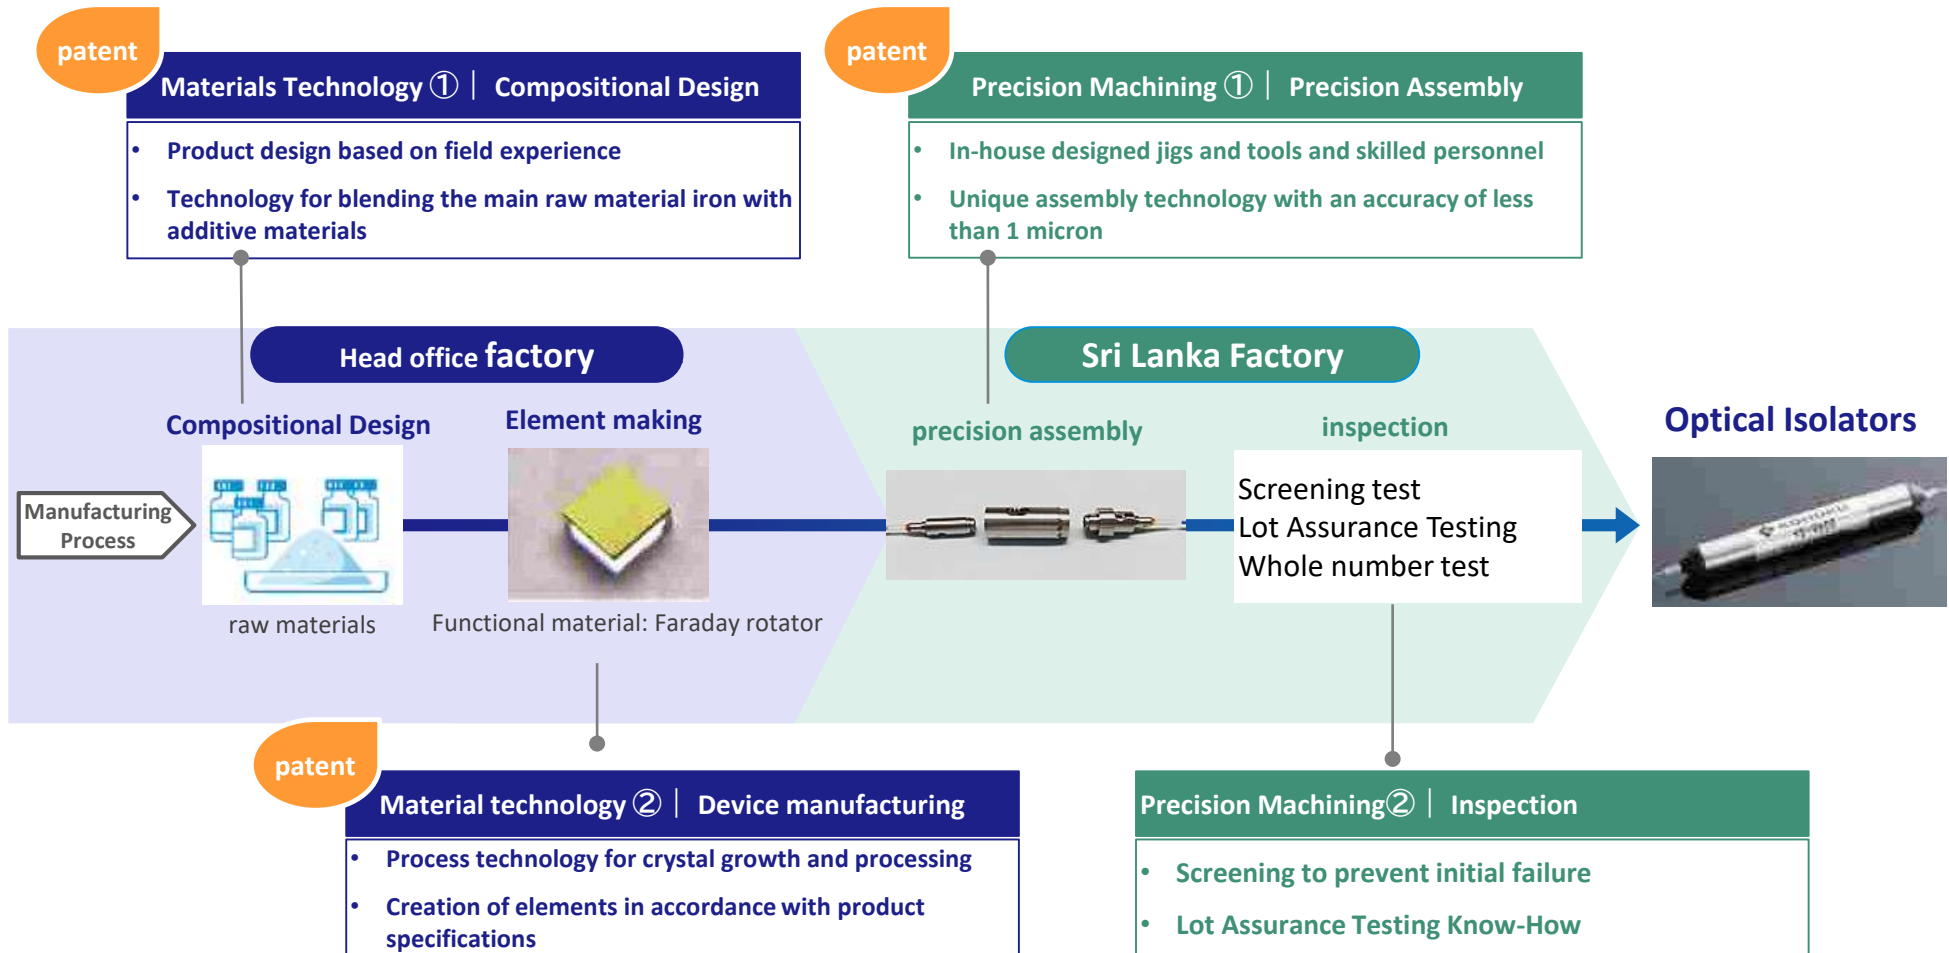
patent

Materials Technology ① | Compositional Design

- Product design based on field experience
- Technology for blending the main raw material iron with additive materials

patent

Precision Machining ① | Precision Assembly

- In-house designed jigs and tools and skilled personnel
- Unique assembly technology with an accuracy of less than 1 micron

Head office factory

Sri Lanka Factory

Manufacturing Process

Compositional Design

raw materials

Element making

Functional material: Faraday rotator

precision assembly

inspection

Screening test
Lot Assurance Testing
Whole number test

Optical Isolators

patent

Material technology ② | Device manufacturing

- Process technology for crystal growth and processing
- Creation of elements in accordance with product specifications

Precision Machining② | Inspection

- Screening to prevent initial failure
- Lot Assurance Testing Know-How